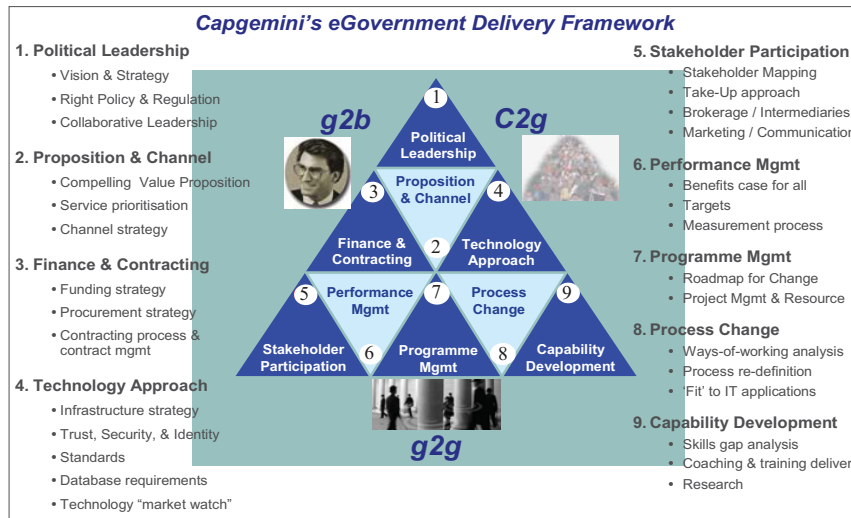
Capgemini's eGovernment Delivery Framework

1. Political Leadership
• Vision & Strategy
• Right Policy & Regulation
• Collaborative Leadership

2. Proposition & Channel
• Compelling Value Proposition
• Service prioritisation
• Channel strategy

3. Finance & Contracting
• Funding strategy
• Procurement strategy
• Contracting process & contract mgmt

4. Technology Approach
• Infrastructure strategy
• Trust, Security, & Identity
• Standards
• Database requirements
• Technology "market watch"

g2b
C2g
1 Political Leadership
3 Proposition & Channel 4
Finance & Contracting 2 Technology Approach
5 Performance Mgmt 7 Process Change 9
Stakeholder Participation 6 Programme Mgmt 8 Capability Development
g2g

5. Stakeholder Participation
• Stakeholder Mapping
• Take-Up approach
• Brokerage / Intermediaries
• Marketing / Communication

6. Performance Mgmt
• Benefits case for all
• Targets
• Measurement process

7. Programme Mgmt
• Roadmap for Change
• Project Mgmt & Resource

8. Process Change
• Ways-of-working analysis
• Process re-definition
• 'Fit' to IT applications

9. Capability Development
• Skills gap analysis
• Coaching & training deliver
• Research